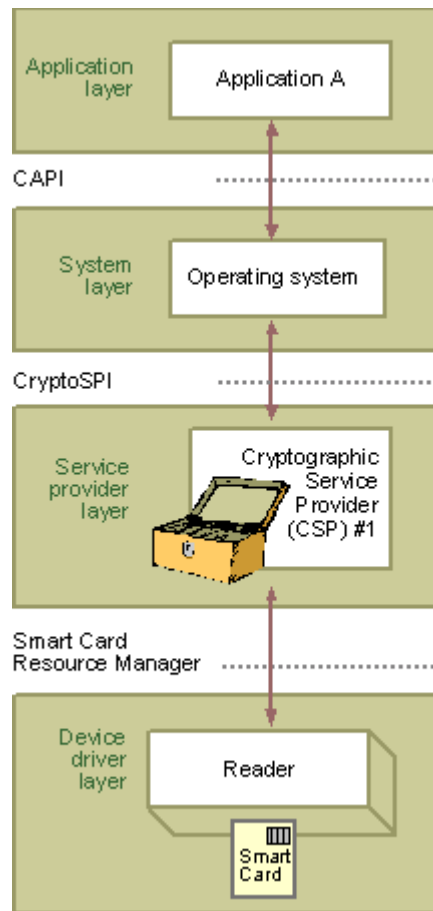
Application layer

Application A

CAPI

System layer

Operating system

CryptoSPI

Service provider layer

Cryptographic Service Provider (CSP) #1

Smart Card Resource Manager

Device driver layer

Reader

Smart Card